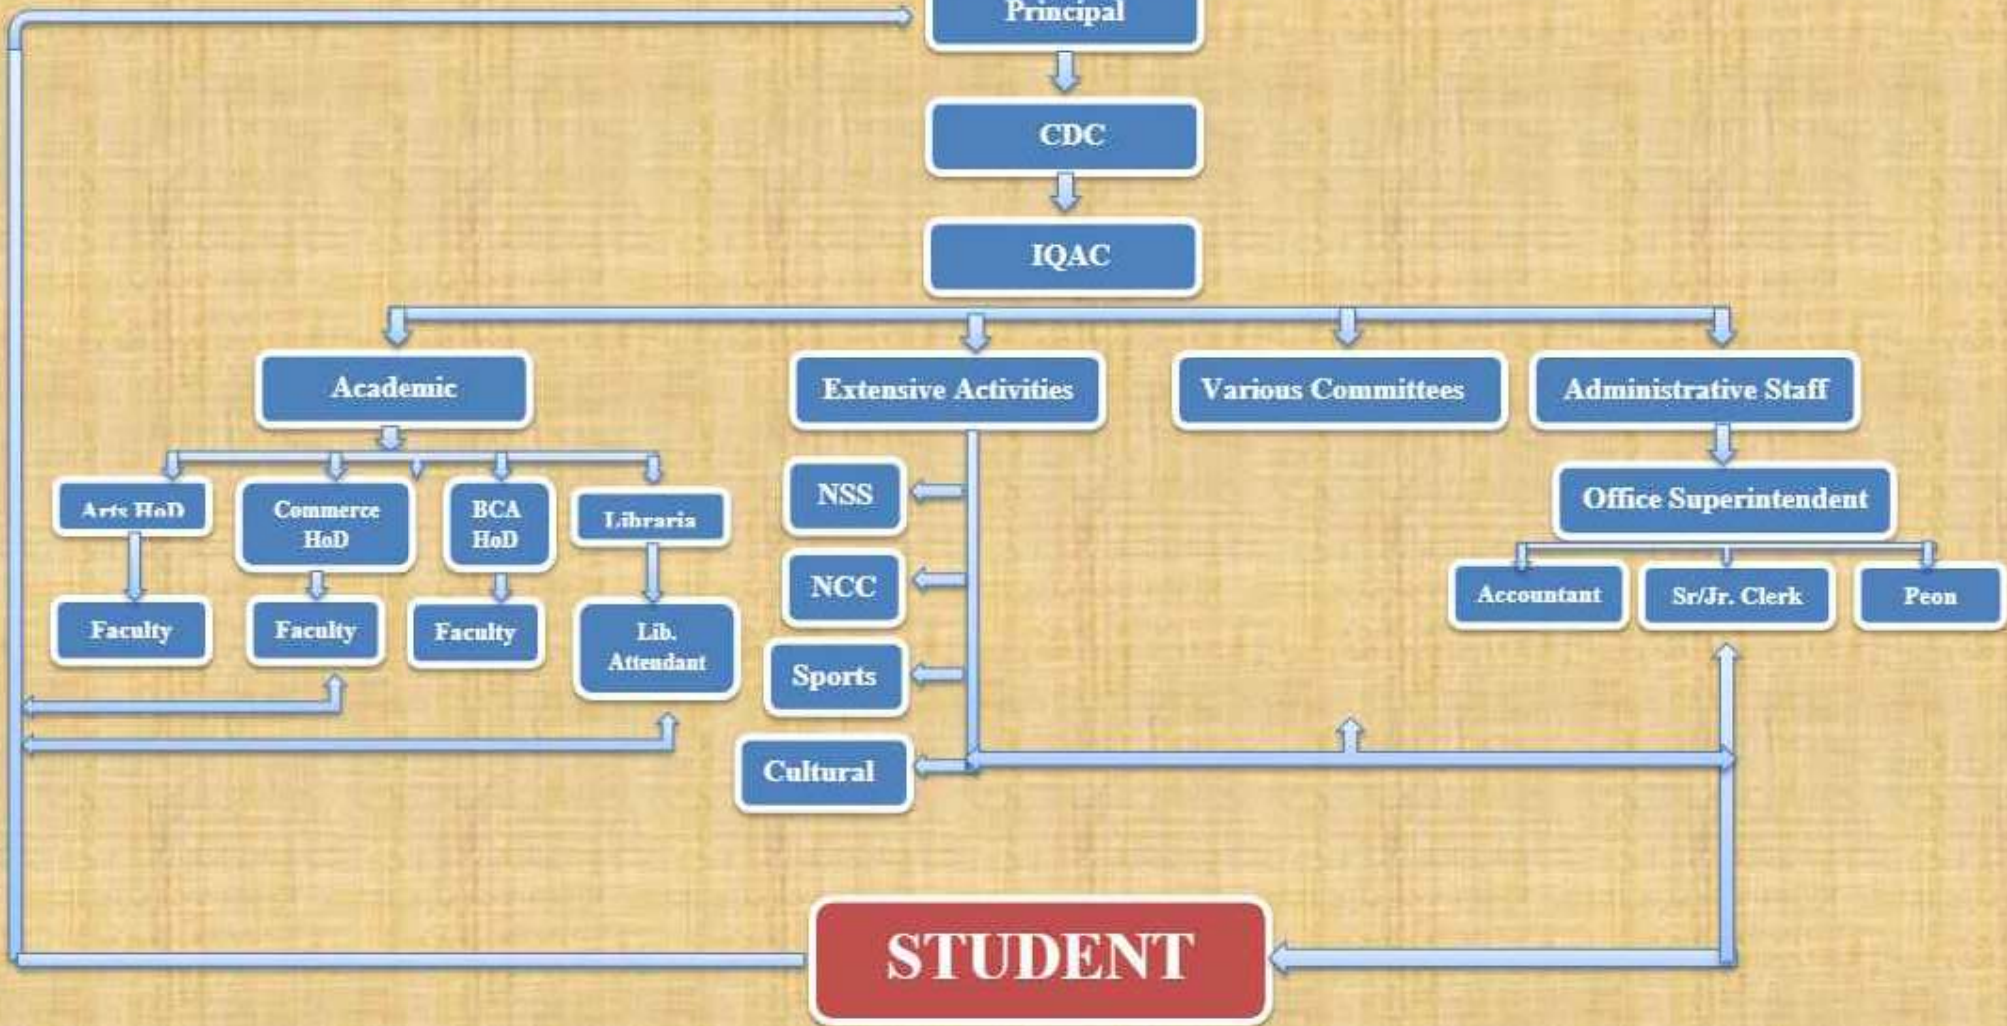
Principal

CDC

IQAC

Academic

Extensive Activities

Various Committees

Administrative Staff

Arts HoD

Commerce HoD

BCA HoD

Libraria

Faculty

Faculty

Faculty

Lib. Attendant

NSS

NCC

Sports

Cultural

Office Superintendent

Accountant

Sr/Jr. Clerk

Peon

STUDENT